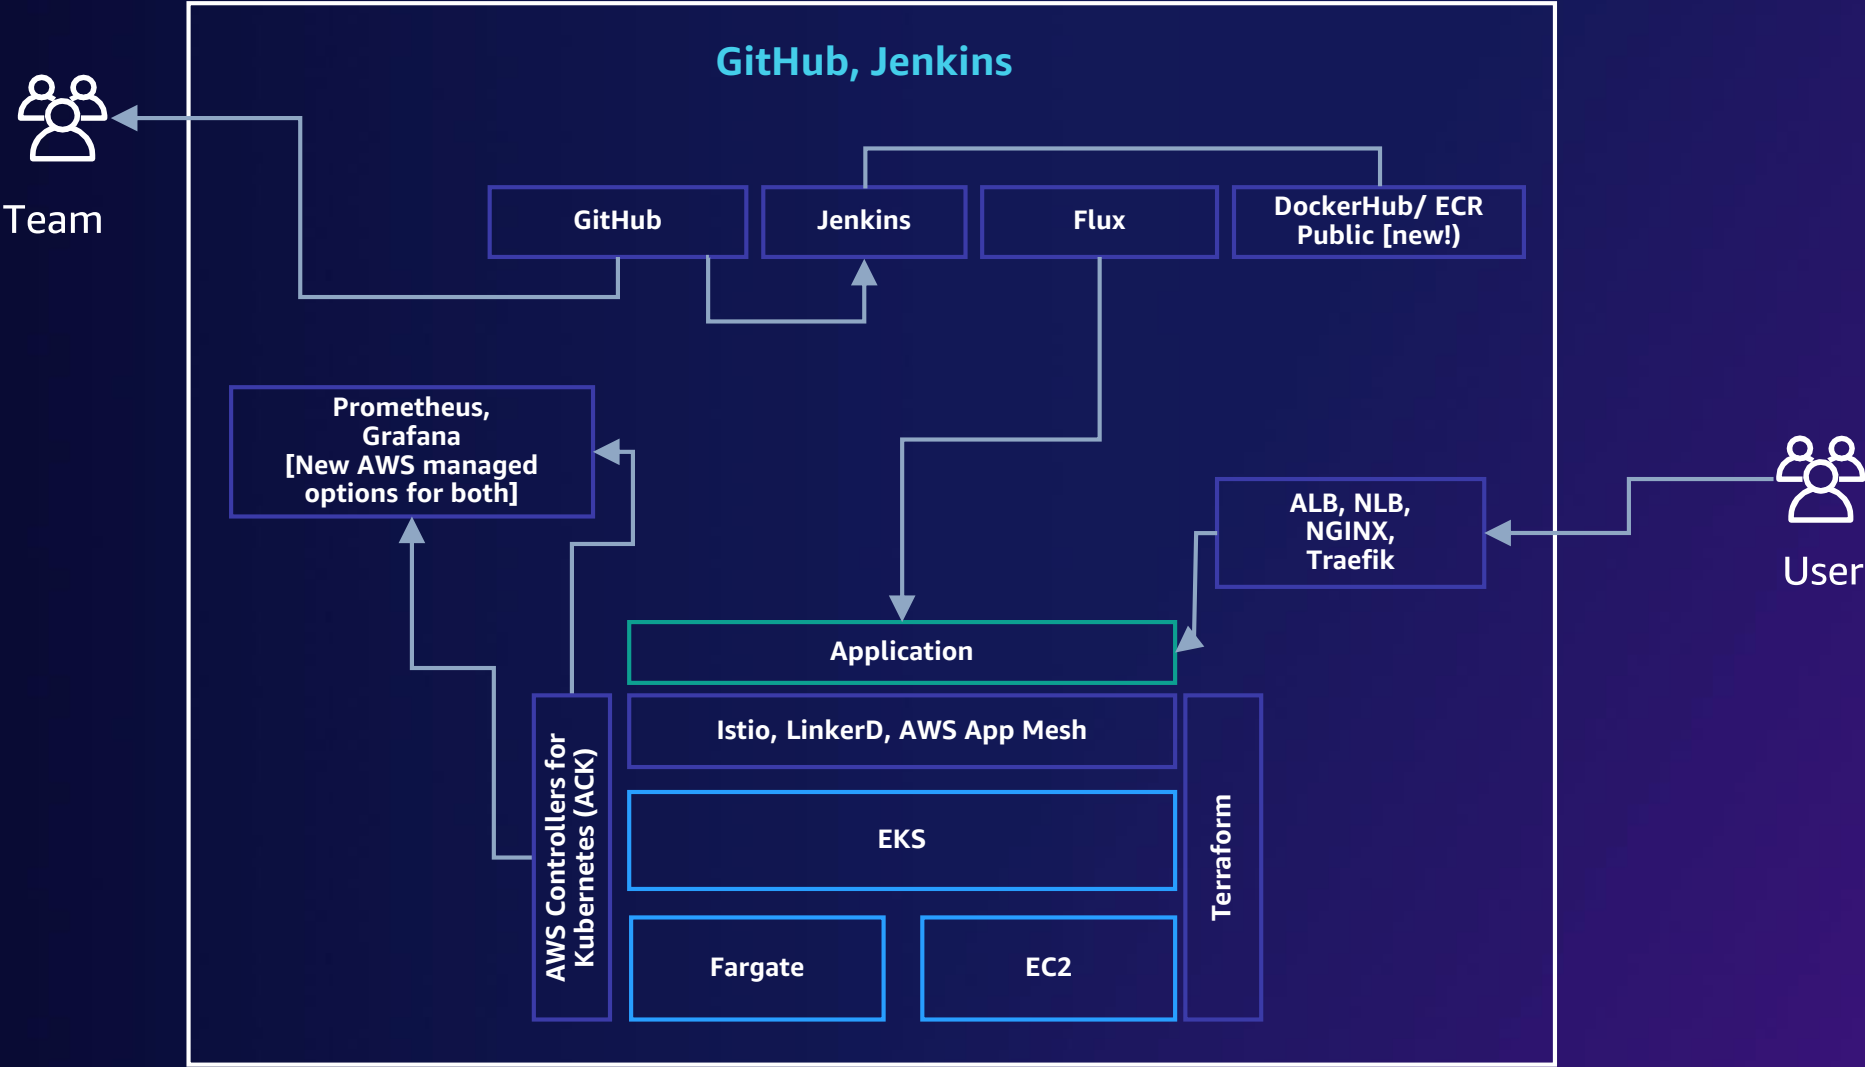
GitHub, Jenkins

Team

GitHub

Jenkins

Flux

DockerHub/ ECR Public [new!)

Prometheus, Grafana [New AWS managed options for both]

ALB, NLB, NGINX, Traefik

User

Application

Istio, LinkerD, AWS App Mesh

AWS Controllers for Kubernetes (ACK)

EKS

Terraform

Fargate

EC2